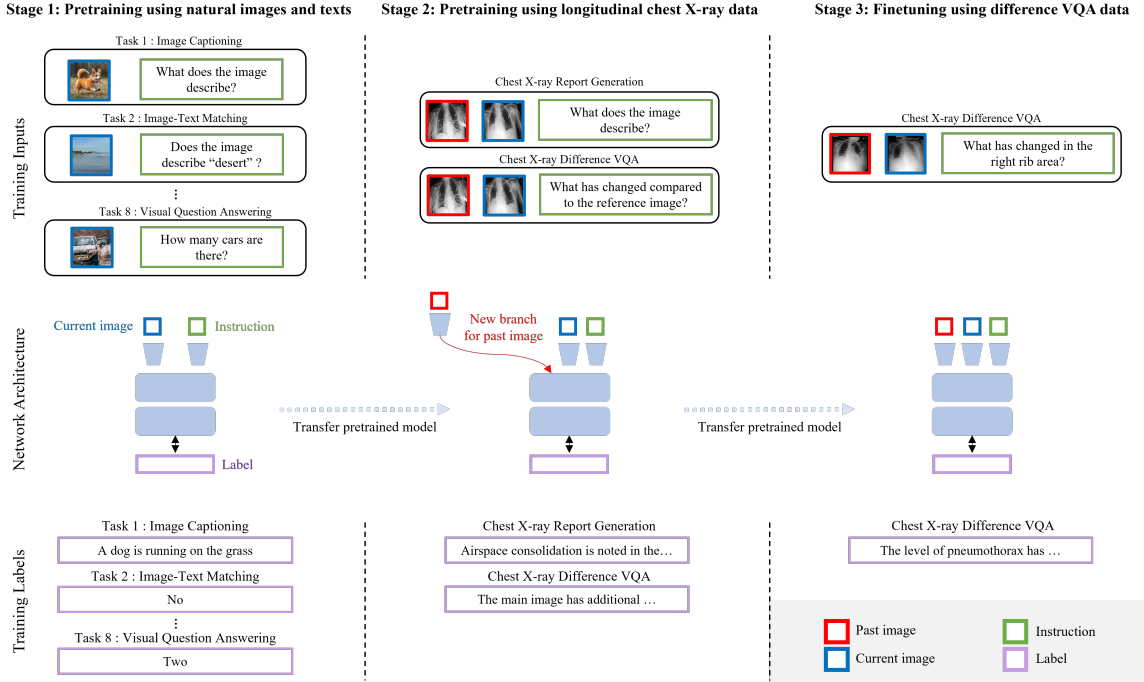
Stage 1: Pretraining using natural images and texts

Stage 2: Pretraining using longitudinal chest X-ray data

Stage 3: Finetuning using difference VQA data

Training Inputs

Task 1 : Image Captioning

What does the image describe?

Task 2 : Image-Text Matching

Does the image describe "desert" ?

⋮

Task 8 : Visual Question Answering

How many cars are there?

Chest X-ray Report Generation

What does the image describe?

Chest X-ray Difference VQA

What has changed compared to the reference image?

Chest X-ray Difference VQA

What has changed in the right rib area?

Network Architecture

Current image

Instruction

Label

Transfer pretrained model

New branch for past image

Transfer pretrained model

Training Labels

Task 1 : Image Captioning

A dog is running on the grass

Task 2 : Image-Text Matching

No

⋮

Task 8 : Visual Question Answering

Two

Chest X-ray Report Generation

Airspace consolidation is noted in the…

Chest X-ray Difference VQA

The main image has additional …

Chest X-ray Difference VQA

The level of pneumothorax has …

Past image

Current image

Instruction

Label